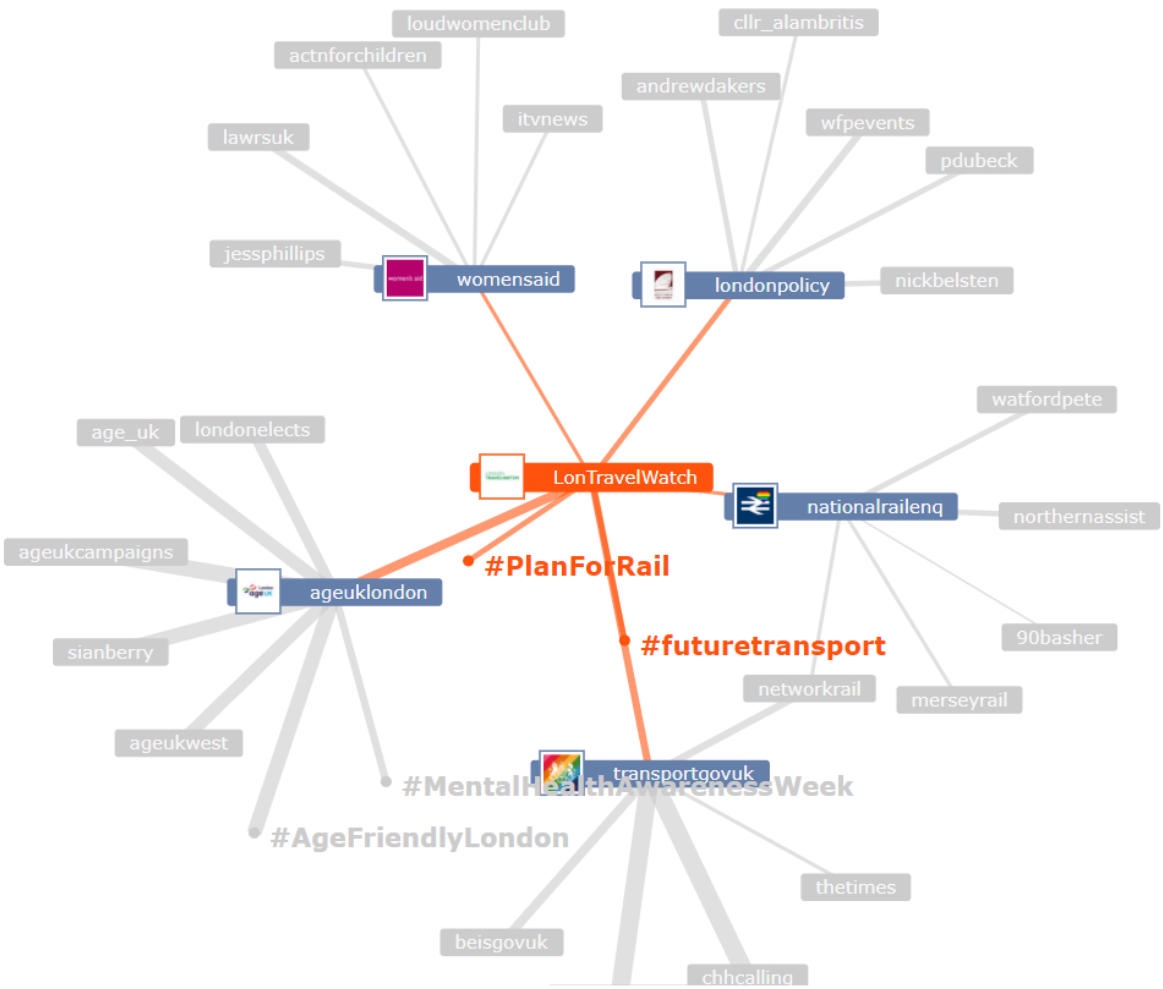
loudwomenclub
cllr_alambritis
actnforchildren
andrewdakers
itvnews
wfpevents
lawrsuk
pdubeck
jessphillips
womensaid
londonpolicy
nickbelsten
watfordpete
age_uk
londonelects
LonTravelWatch
nationalrailenq
northernassist
ageukcampaigns
#PlanForRail
ageuklondon
sianberry
#futuretransport
90basher
networkrail
merseyrail
ageukwest
transportgovuk
#MentalHealthAwarenessWeek
#AgeFriendlyLondon
thetimes
beisgovuk
chhcalling